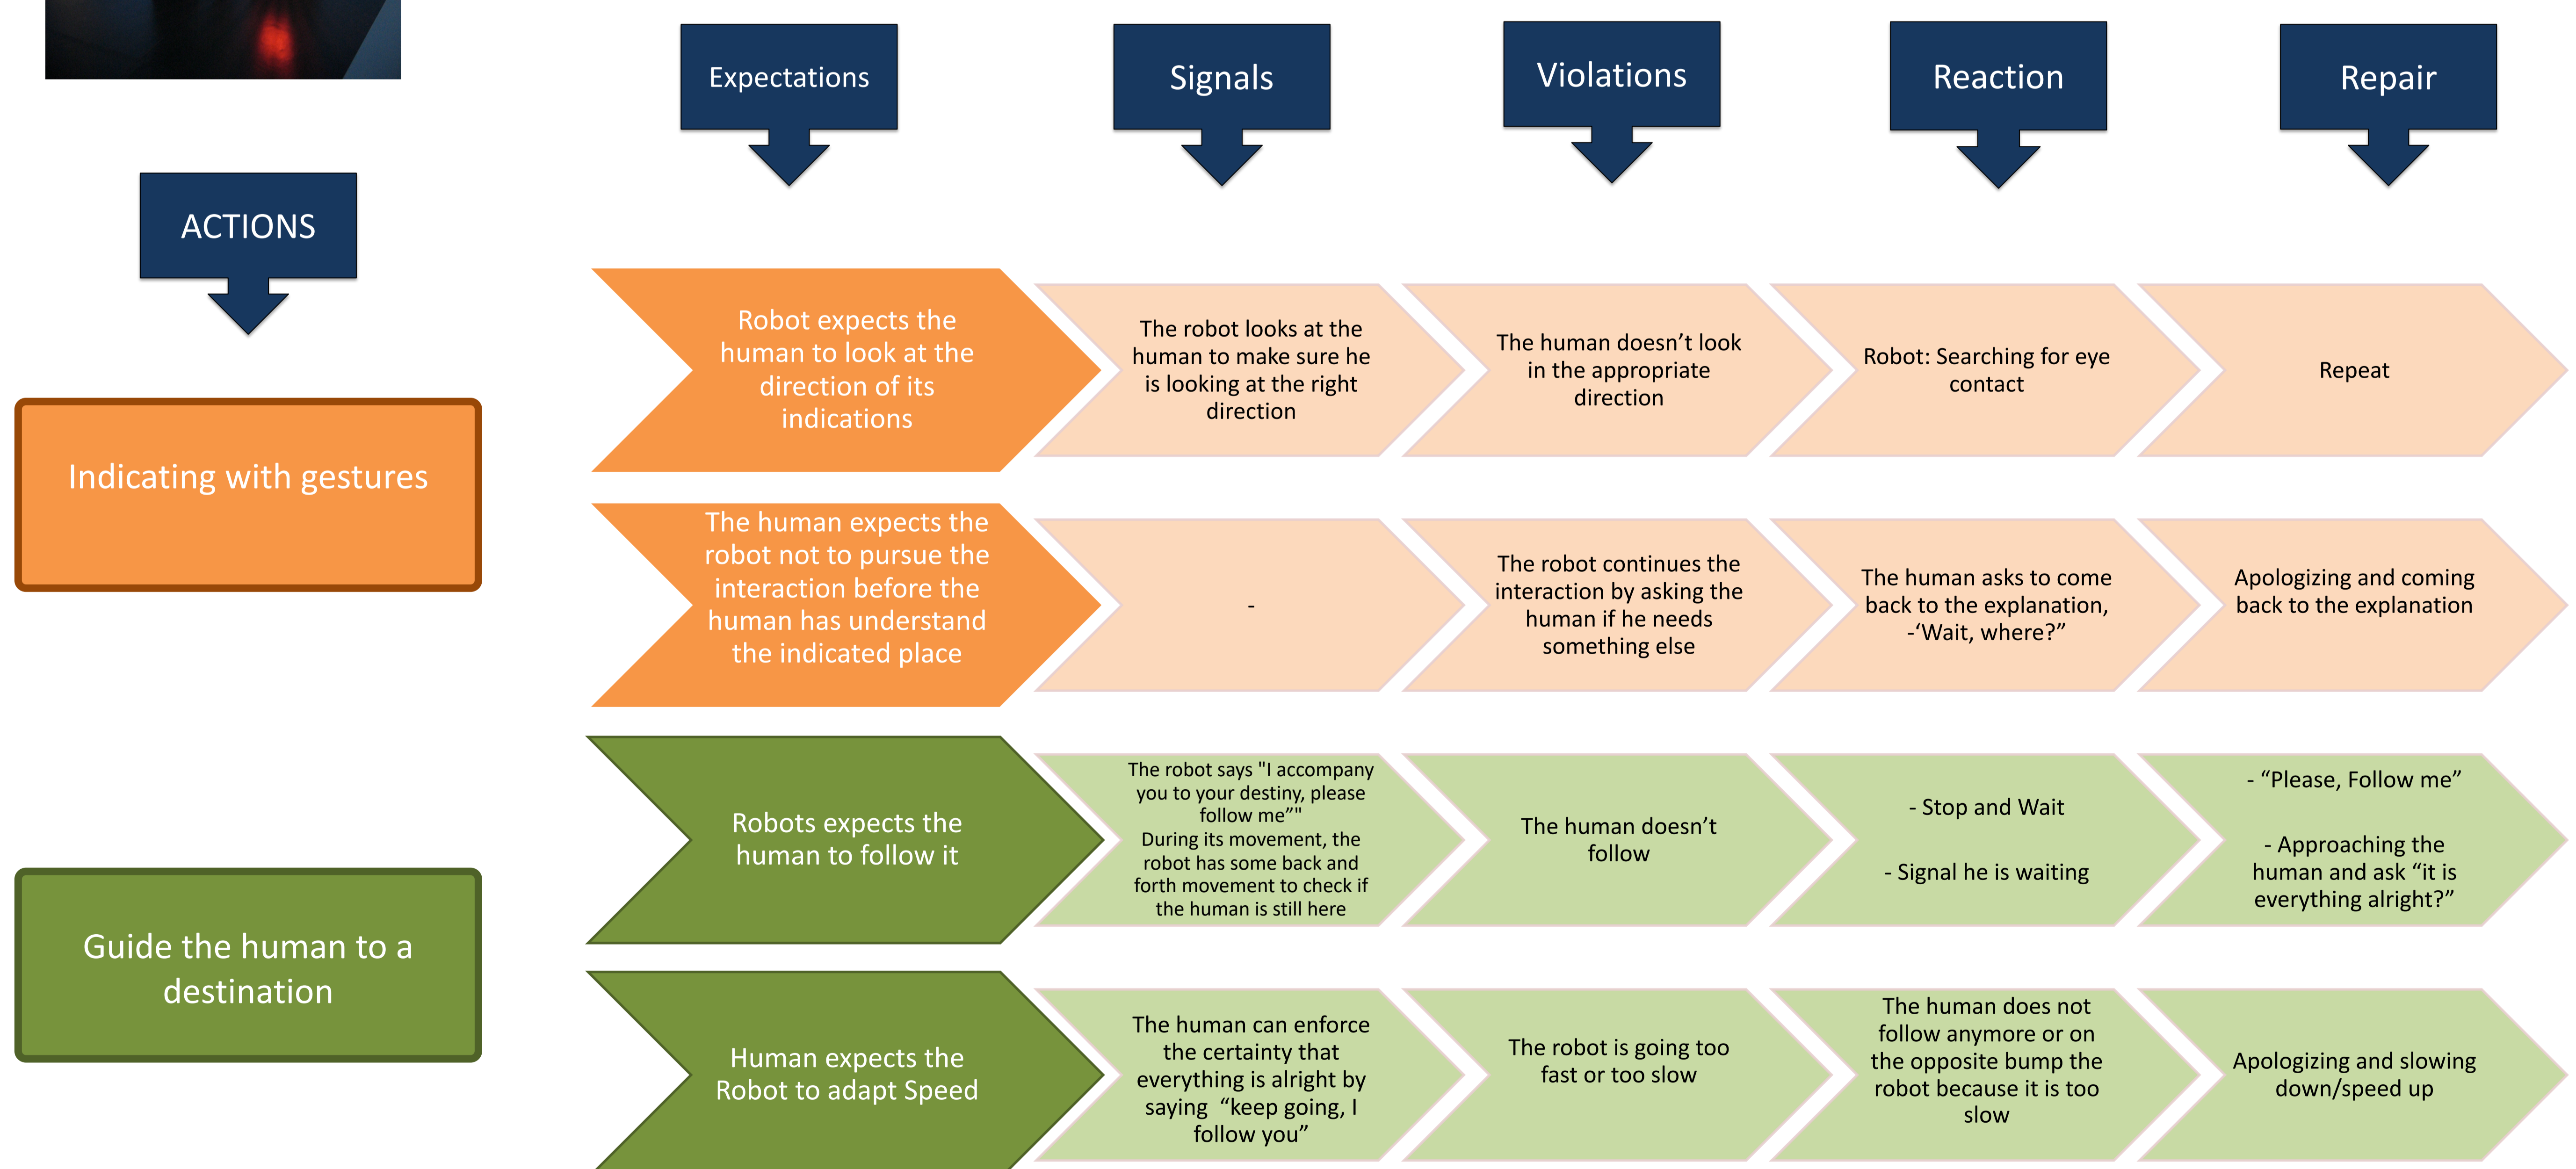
Expectations

Signals

Violations

Reaction

Repair

ACTIONS

Indicating with gestures

Robot expects the human to look at the direction of its indications

The robot looks at the human to make sure he is looking at the right direction

The human doesn’t look in the appropriate direction

Robot: Searching for eye contact

Repeat

The human expects the robot not to pursue the interaction before the human has understand the indicated place

-

The robot continues the interaction by asking the human if he needs something else

The human asks to come back to the explanation, -‘Wait, where?”

Apologizing and coming back to the explanation

Guide the human to a destination

Robots expects the human to follow it

The robot says "I accompany you to your destiny, please follow me”"
During its movement, the robot has some back and forth movement to check if the human is still here

The human doesn’t follow

- Stop and Wait

- Signal he is waiting

- “Please, Follow me”

- Approaching the human and ask “it is everything alright?”

Human expects the Robot to adapt Speed

The human can enforce the certainty that everything is alright by saying “keep going, I follow you”

The robot is going too fast or too slow

The human does not follow anymore or on the opposite bump the robot because it is too slow

Apologizing and slowing down/speed up